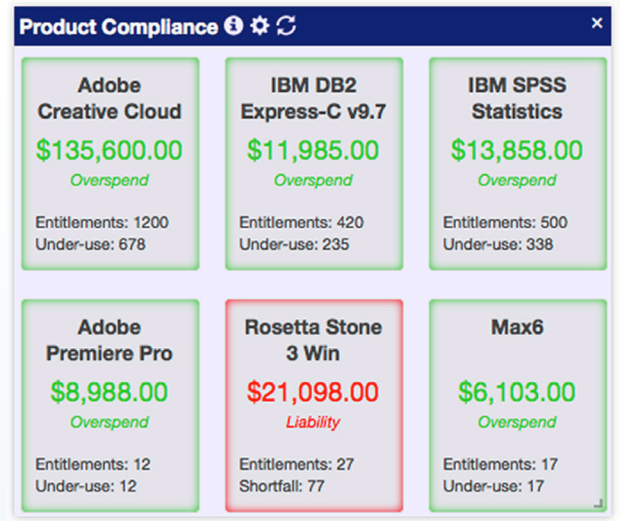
Product Compliance

×

Adobe Creative Cloud
$135,600.00
Overspend
Entitlements: 1200
Under-use: 678

IBM DB2 Express-C v9.7
$11,985.00
Overspend
Entitlements: 420
Under-use: 235

IBM SPSS Statistics
$13,858.00
Overspend
Entitlements: 500
Under-use: 338

Adobe Premiere Pro
$8,988.00
Overspend
Entitlements: 12
Under-use: 12

Rosetta Stone 3 Win
$21,098.00
Liability
Entitlements: 27
Shortfall: 77

Max6
$6,103.00
Overspend
Entitlements: 17
Under-use: 17